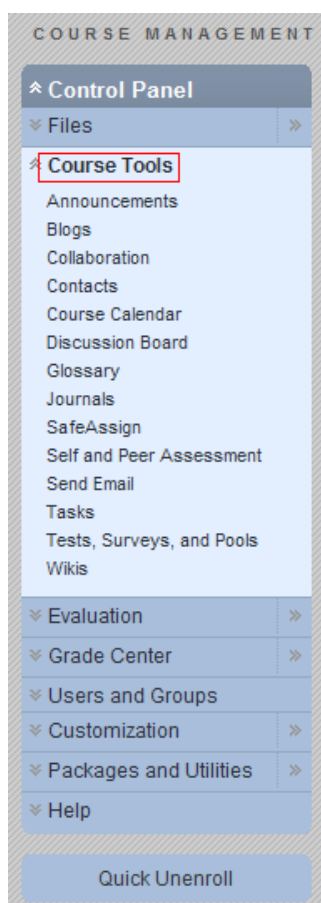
COURSE MANAGEMENT

Control Panel

Files

Course Tools

Announcements
Blogs
Collaboration
Contacts
Course Calendar
Discussion Board
Glossary
Journals
SafeAssign
Self and Peer Assessment
Send Email
Tasks
Tests, Surveys, and Pools
Wikis

Evaluation

Grade Center

Users and Groups

Customization

Packages and Utilities

Help

Quick Unenroll